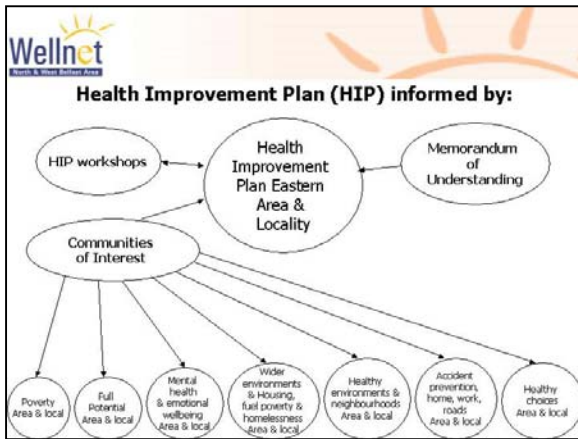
Wellnet
North & West Belfast Area

Health Improvement Plan (HIP) informed by:

HIP workshops

Health Improvement Plan Eastern Area & Locality

Memorandum of Understanding

Communities of Interest

Poverty Area & local

Full Potential Area & local

Mental health & emotional wellbeing Area & local

Wider environments & Housing, fuel poverty & homelessness Area & local

Healthy environments & neighbourhoods Area & local

Accident prevention, home, work, roads Area & local

Healthy choices Area & local